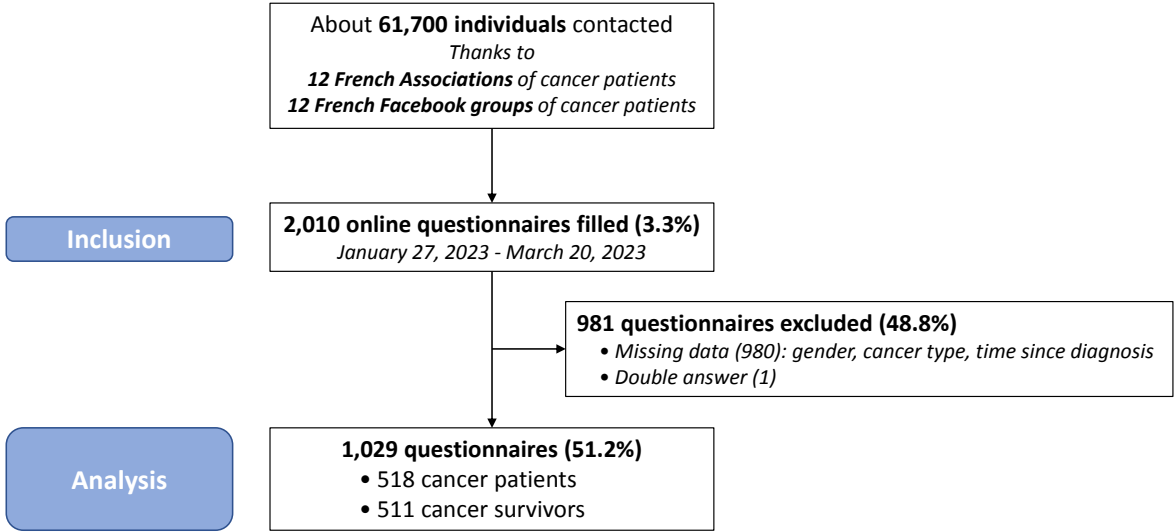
About **61,700 individuals** contacted
*Thanks to*
***12 French Associations** of cancer patients*
***12 French Facebook groups** of cancer patients*

Inclusion

**2,010 online questionnaires filled (3.3%)**
*January 27, 2023 - March 20, 2023*

**981 questionnaires excluded (48.8%)**
• *Missing data (980): gender, cancer type, time since diagnosis*
• *Double answer (1)*

Analysis

**1,029 questionnaires (51.2%)**
• 518 cancer patients
• 511 cancer survivors